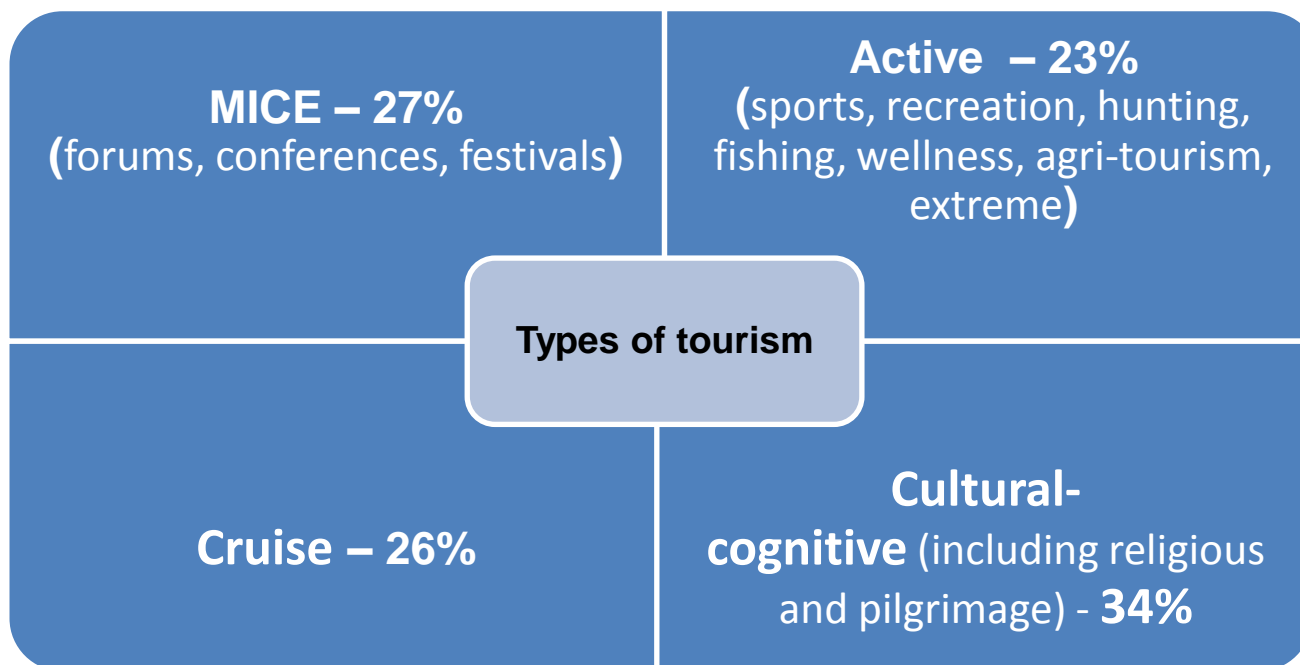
MICE – 27%
(forums, conferences, festivals)

Active – 23%
(sports, recreation, hunting, fishing, wellness, agri-tourism, extreme)

Types of tourism

Cruise – 26%

Cultural-cognitive (including religious and pilgrimage) - 34%